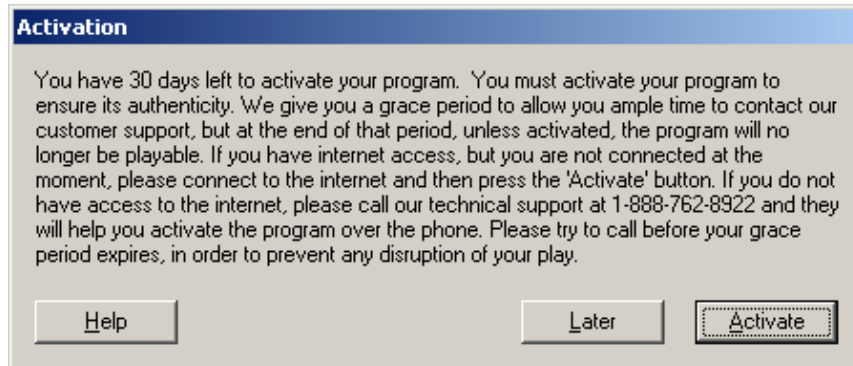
Activation

You have 30 days left to activate your program.  You must activate your program to ensure its authenticity. We give you a grace period to allow you ample time to contact our customer support, but at the end of that period, unless activated, the program will no longer be playable. If you have internet access, but you are not connected at the moment, please connect to the internet and then press the 'Activate' button. If you do not have access to the internet, please call our technical support at 1-888-762-8922 and they will help you activate the program over the phone. Please try to call before your grace period expires, in order to prevent any disruption of your play.

Help

Later

Activate